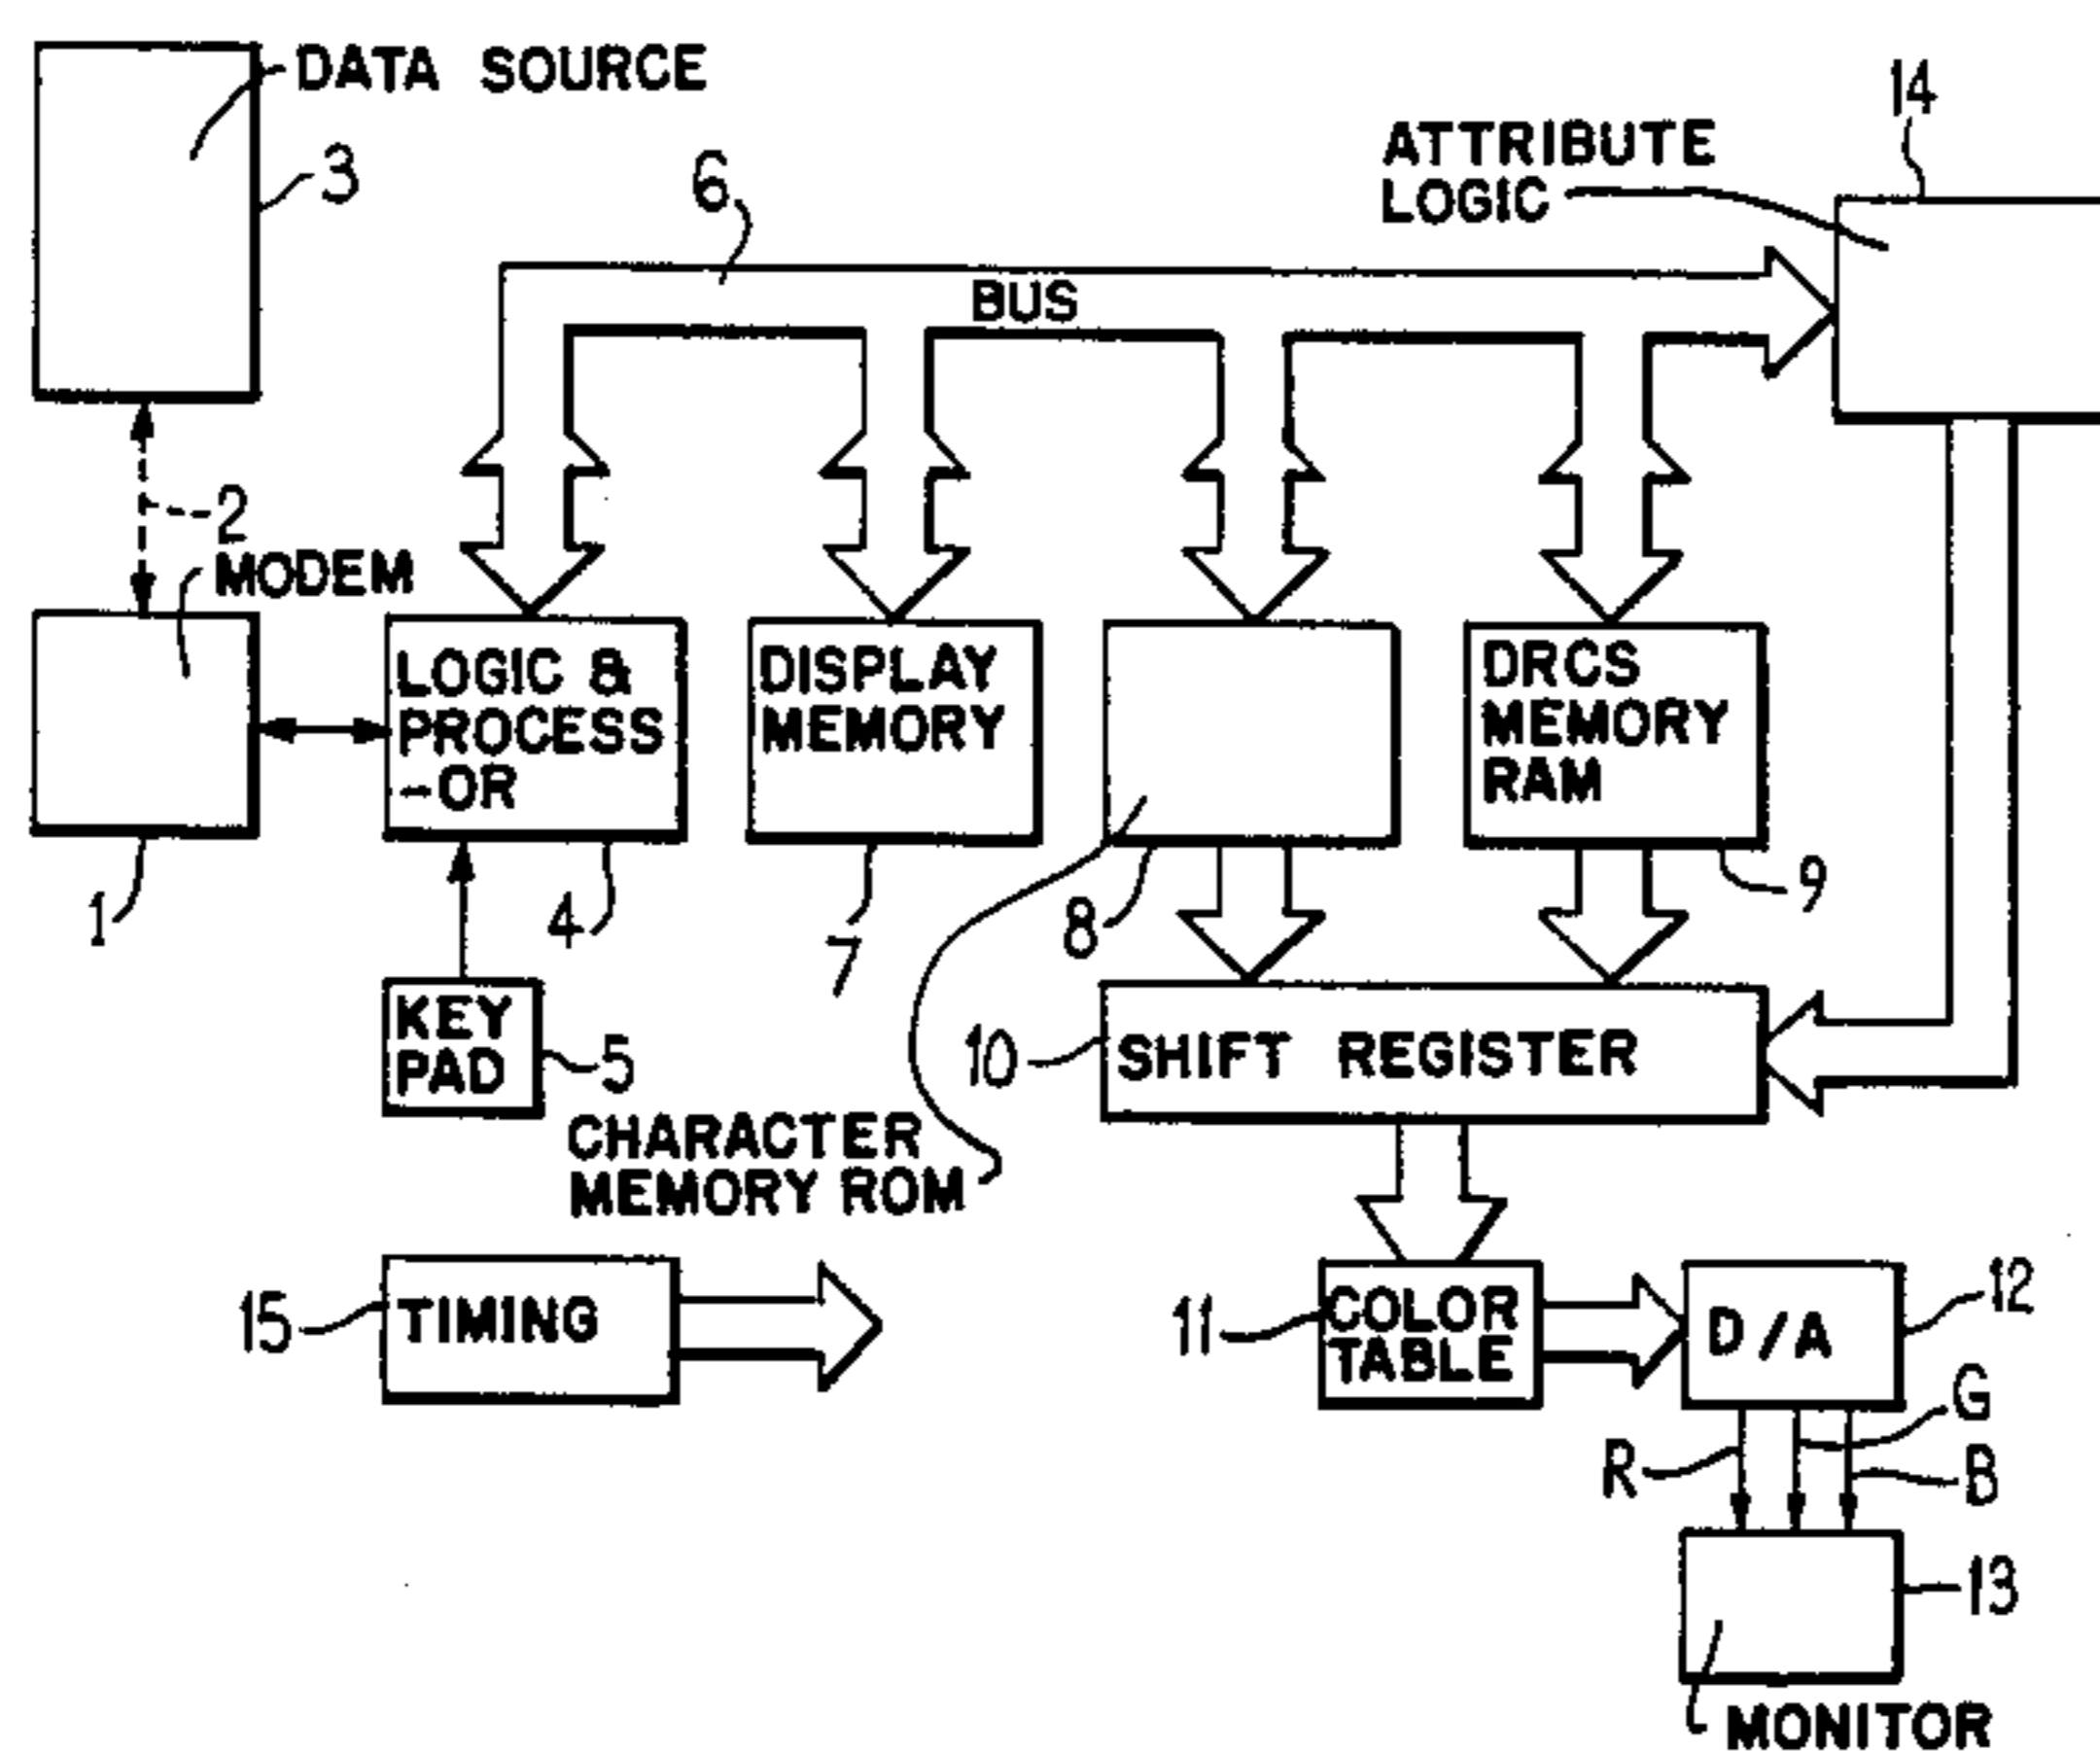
DATA SOURCE
3
14
ATTRIBUTE LOGIC
6
BUS
2
MODEM
LOGIC & PROCESS-OR
DISPLAY MEMORY
DRCS MEMORY RAM
1
4
7
8
9
KEY PAD
5
10
SHIFT REGISTER
CHARACTER MEMORY ROM
15
TIMING
11
COLOR TABLE
D/A
12
G
R
B
13
MONITOR